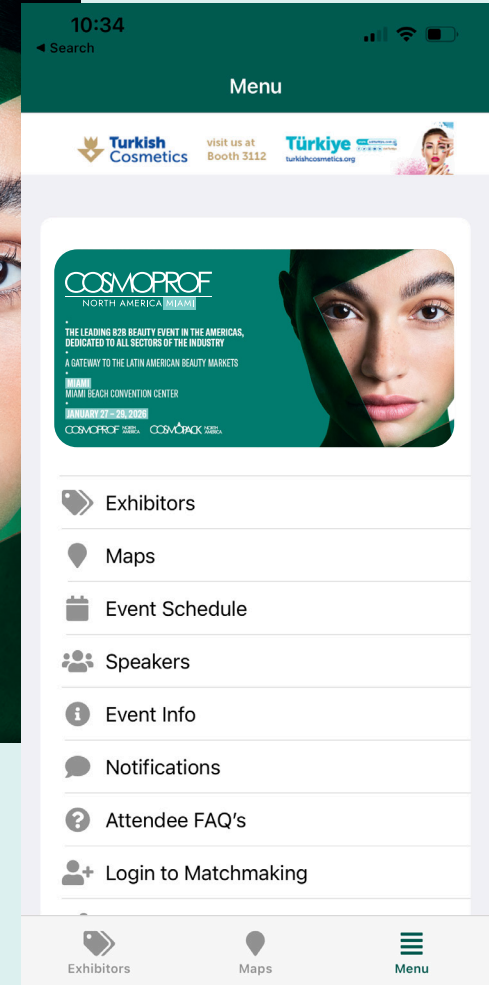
10:34
◂ Search

Menu

Turkish Cosmetics visit us at Booth 3112 Türkiye turkishcosmetics.org

COSMOPROF NORTH AMERICA MIAMI
THE LEADING B2B BEAUTY EVENT IN THE AMERICAS, DEDICATED TO ALL SECTORS OF THE INDUSTRY
A GATEWAY TO THE LATIN AMERICAN BEAUTY MARKETS
MIAMI
MIAMI BEACH CONVENTION CENTER
JANUARY 27 – 29, 2026
COSMOPROF NORTH AMERICA COSMOPACK NORTH AMERICA

Exhibitors
Maps
Event Schedule
Speakers
Event Info
Notifications
Attendee FAQ's
Login to Matchmaking

Exhibitors
Maps
Menu